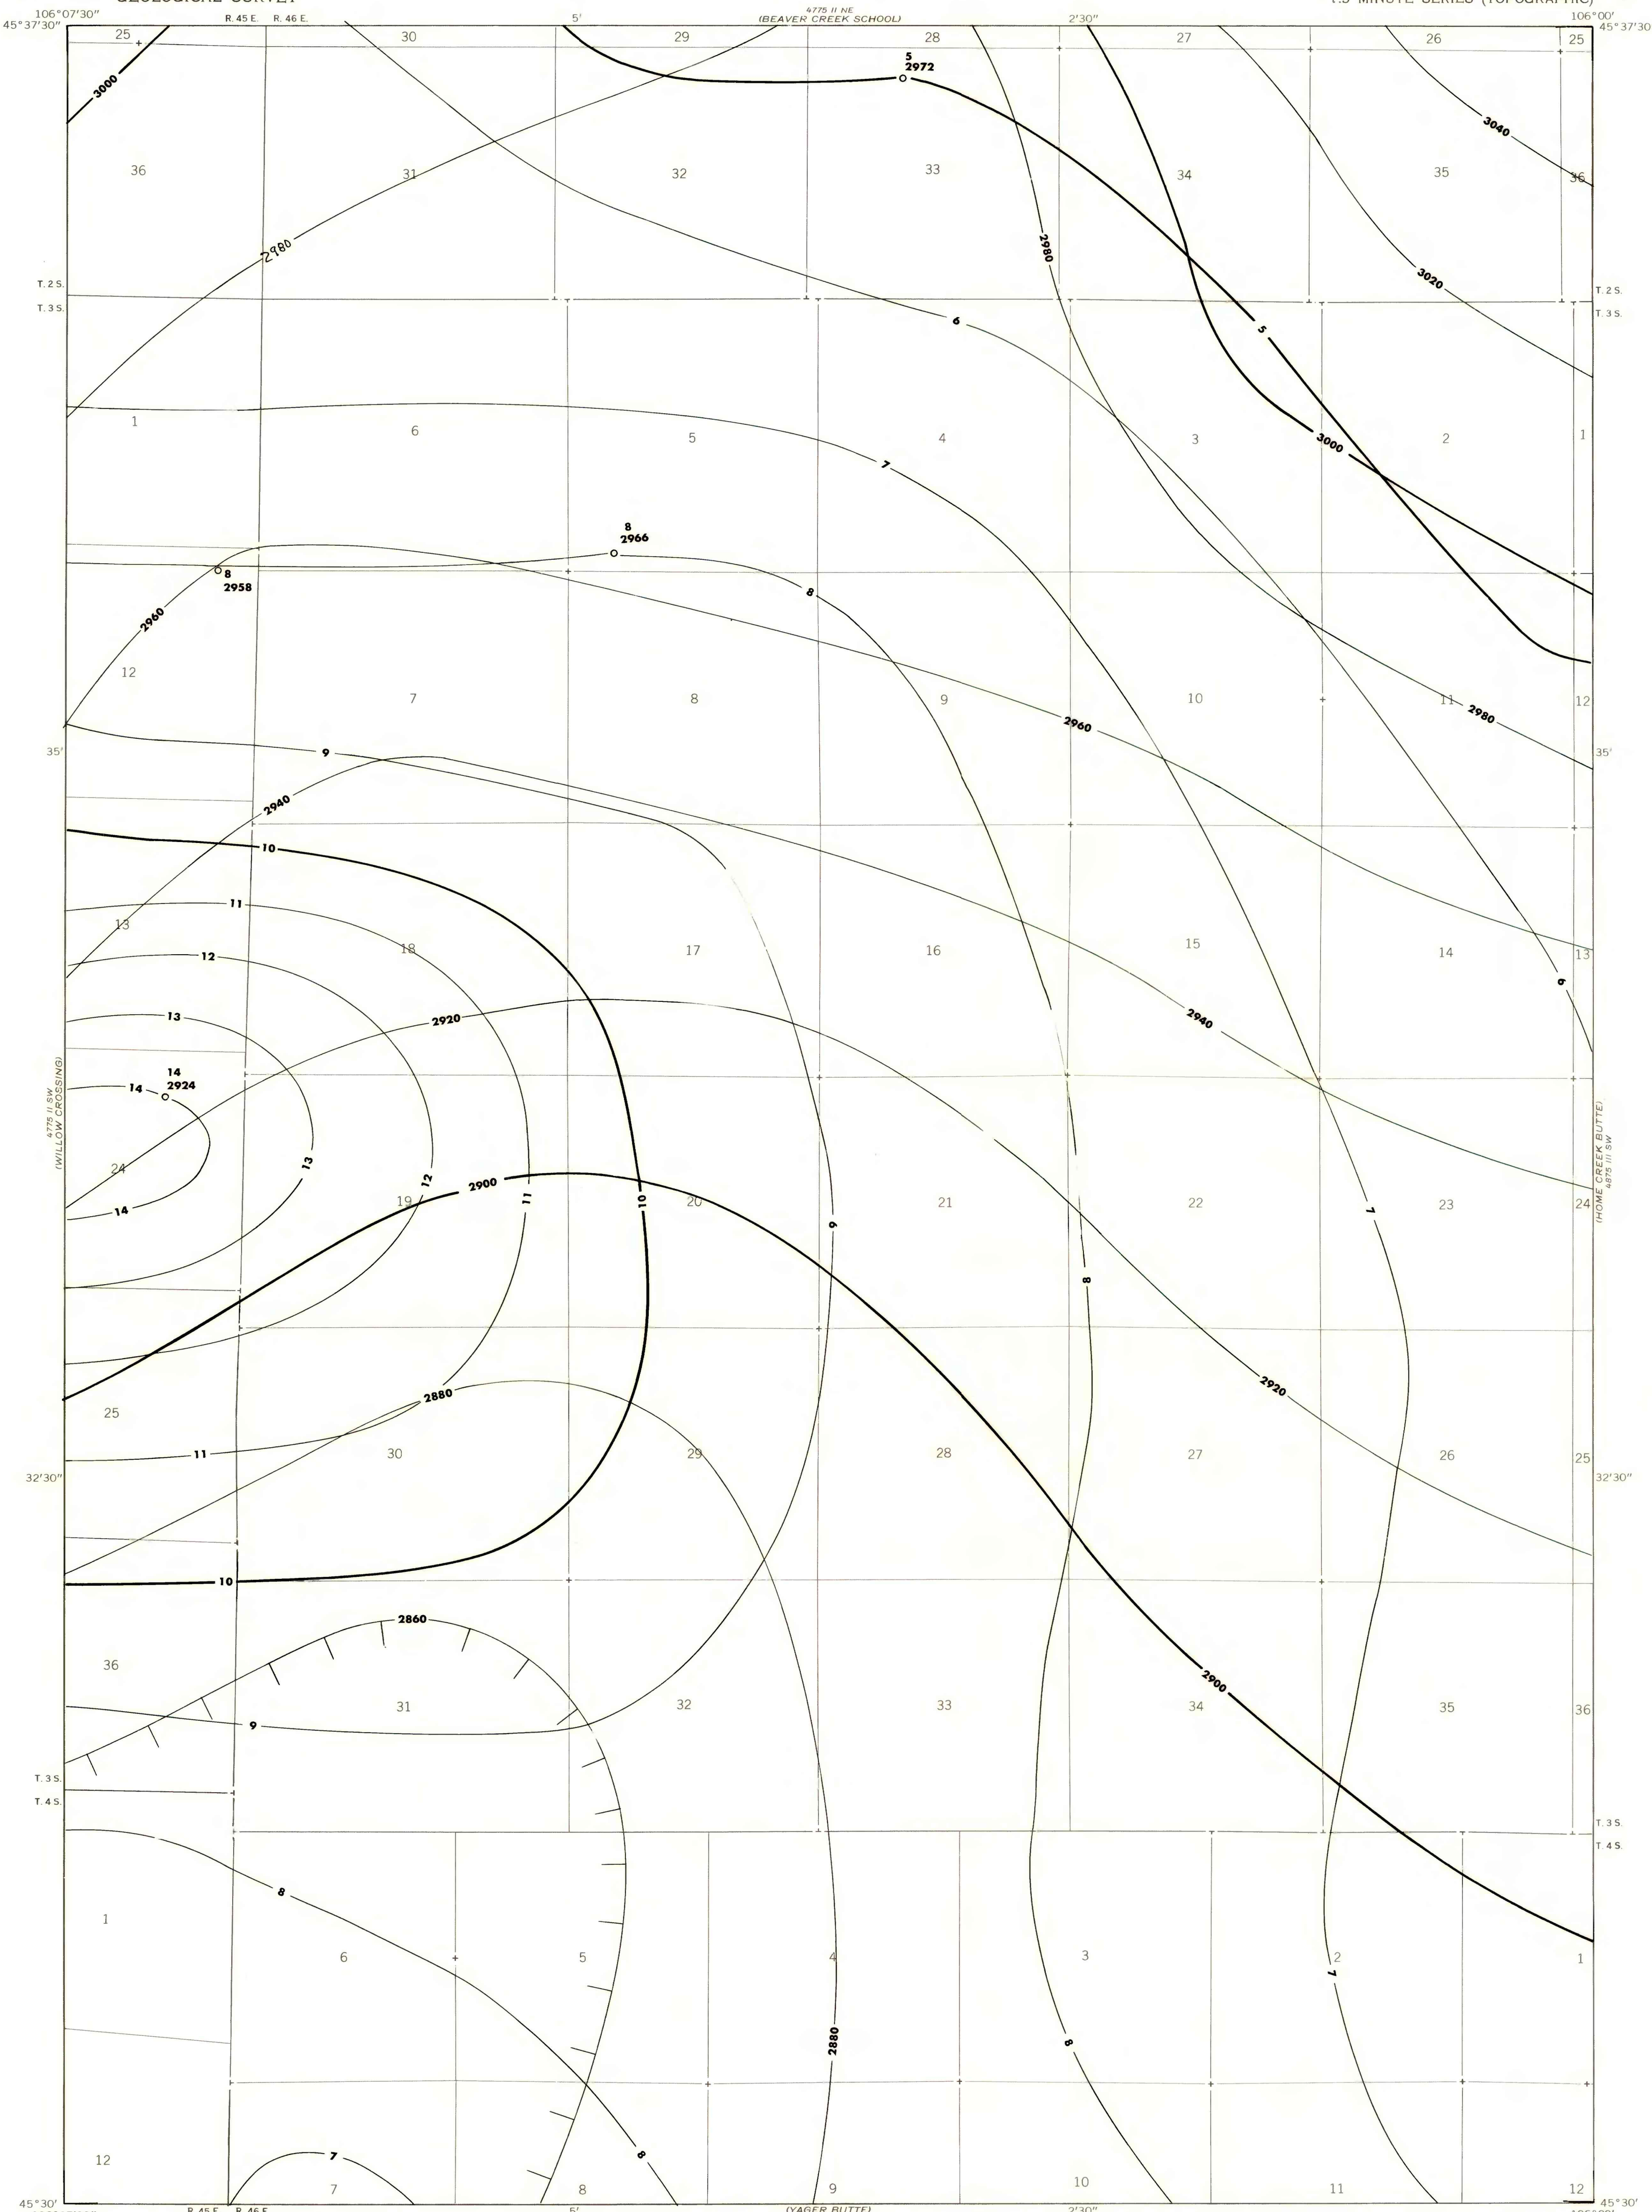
GEOLOGICAL SURVEY
7.5 MINUTE SERIES (TOPOGRAPHIC)
106°07'30"
45°37'30"
R. 45 E. R. 46 E.
5'
4775 II NE
(BEAVER CREEK SCHOOL)
2'30"
106°00'
45°37'30"
25 30 29 28 27 26 25
3000
5
2972
3040
36 31 32 33 34 35 36
2980
2980
3020
T. 2 S.
T. 3 S.
6
5
T. 2 S.
T. 3 S.
1 6 5 4 3 2 1
3000
7
8
2966
8
2958
8
2960
12
7 8 9 10 11 12
2980
2960
35'
9
35'
2940
10
11
13
18 17 16 15 14 13
12
6
2940
13
2920
14
2924
14
4775 II SW
(WILLOW CROSSING)
(HOME CREEK BUTTE)
4875 III SW
13
24
12
2900
11
10
19 20 21 22 23 24
9
7
14
8
2880
25
11
30 29 28 27 26 25
32'30"
32'30"
10
2860
36
31 32 33 34 35 36
9
2900
T. 3 S.
T. 4 S.
T. 3 S.
T. 4 S.
8
1
6 5 4 3 2 1
7
2880
8
12
7
8
7 8 9 10 11 12
45°30'
R. 45 E. R. 46 E.
5'
(YAGER BUTTE)
2'30"
45°30'